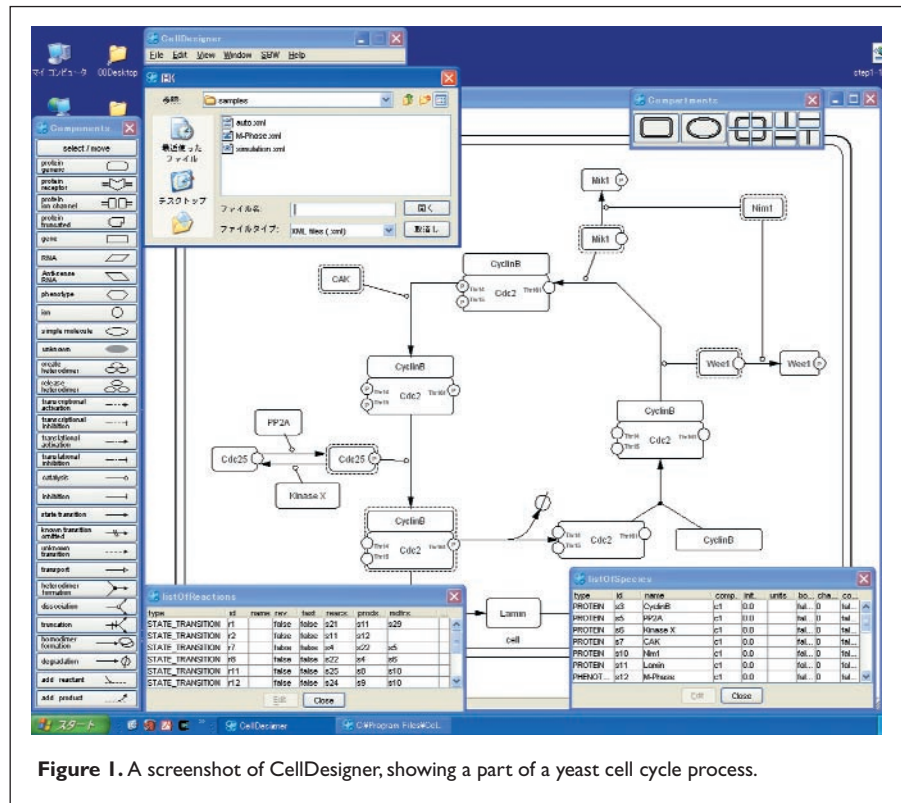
マイ コンピュータ 00Desktop

CellDesigner
File Edit View Window SBW Help

開く
場所: samples
auto.xml
M-Phase.xml
simulation.xml
最近使ったファイル
デスクトップ
ファイル名:
ファイルタイプ: XML files (.xml)
開く
取消し

Compartments

Components
select / move
protein generic
protein receptor
protein ion channel
protein truncated
gene
RNA
Antisense RNA
phenotype
ion
simple molecule
unknown
gate hetero dimer
release hetero dimer
transcriptional activation
transcriptional inhibition
translational activation
translational inhibition
catalysis
inhibition
state transition
known transition omitted
unknown transition
transport
heterodimer formation
dissociation
truncation
homodimer formation
degradation
add reactant
add product

Mik1
Nim1
Mik1
CAK
CyclinB
Cdc2
Thr14
Tyr15
Thr161
CyclinB
Cdc2
Wee1
Wee1
PP2A
CyclinB
Cdc2
Cdc25
Cdc25
Kinase X
CyclinB
Cdc2
Cdc2
CyclinB
Lamin
cell

listOfReactions
| type | id | name | rev | fast | reacx | prodx | mdfrx |
|---|---|---|---|---|---|---|---|
| STATE_TRANSITION | r1 | | false | false | s21 | s11 | s29 |
| STATE_TRANSITION | r2 | | false | false | s11 | s12 | |
| STATE_TRANSITION | r7 | | false | false | s4 | s22 | s5 |
| STATE_TRANSITION | r6 | | false | false | s22 | s4 | s5 |
| STATE_TRANSITION | r11 | | false | false | s20 | s0 | s10 |
| STATE_TRANSITION | r12 | | false | false | s24 | s9 | s10 |

Edit Close

listOfSpecies
| type | id | name | comp. | init. | units | bo... | cha... | co... |
|---|---|---|---|---|---|---|---|---|
| PROTEIN | s3 | CyclinB | c1 | 0.0 | | fal... | 0 | fal... |
| PROTEIN | s5 | PP2A | c1 | 0.0 | | fal... | 0 | fal... |
| PROTEIN | s6 | Kinase X | c1 | 0.0 | | fal... | 0 | fal... |
| PROTEIN | s7 | CAK | c1 | 0.0 | | fal... | 0 | fal... |
| PROTEIN | s10 | Nim1 | c1 | 0.0 | | fal... | 0 | fal... |
| PROTEIN | s11 | Lamin | c1 | 0.0 | | fal... | 0 | fal... |
| PHENOT... | s12 | M-Phase | c1 | 0.0 | | fal... | 0 | fal... |

Edit Close

スタート CellDesigner C:¥Program Files¥Cel...

Figure 1. A screenshot of CellDesigner, showing a part of a yeast cell cycle process.